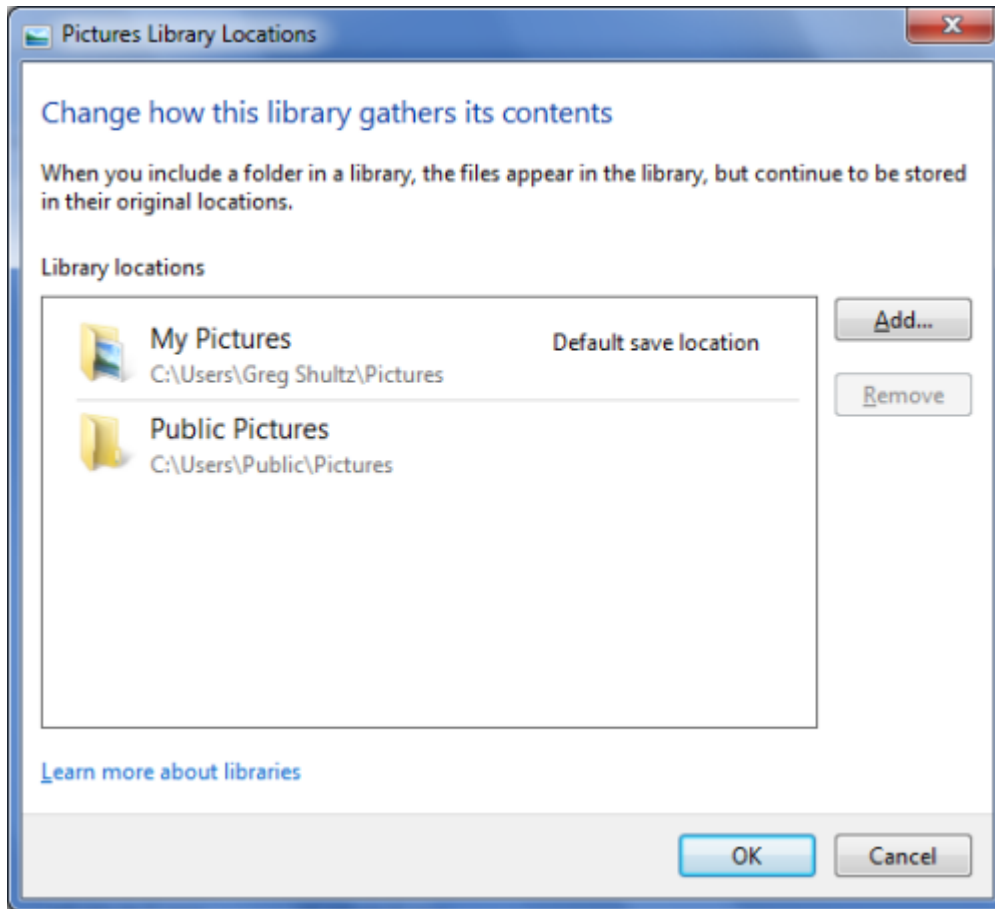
Pictures Library Locations

Change how this library gathers its contents

When you include a folder in a library, the files appear in the library, but continue to be stored in their original locations.

Library locations

My Pictures
C:\Users\Greg Shultz\Pictures

Default save location

Public Pictures
C:\Users\Public\Pictures

Add...

Remove

Learn more about libraries

OK

Cancel